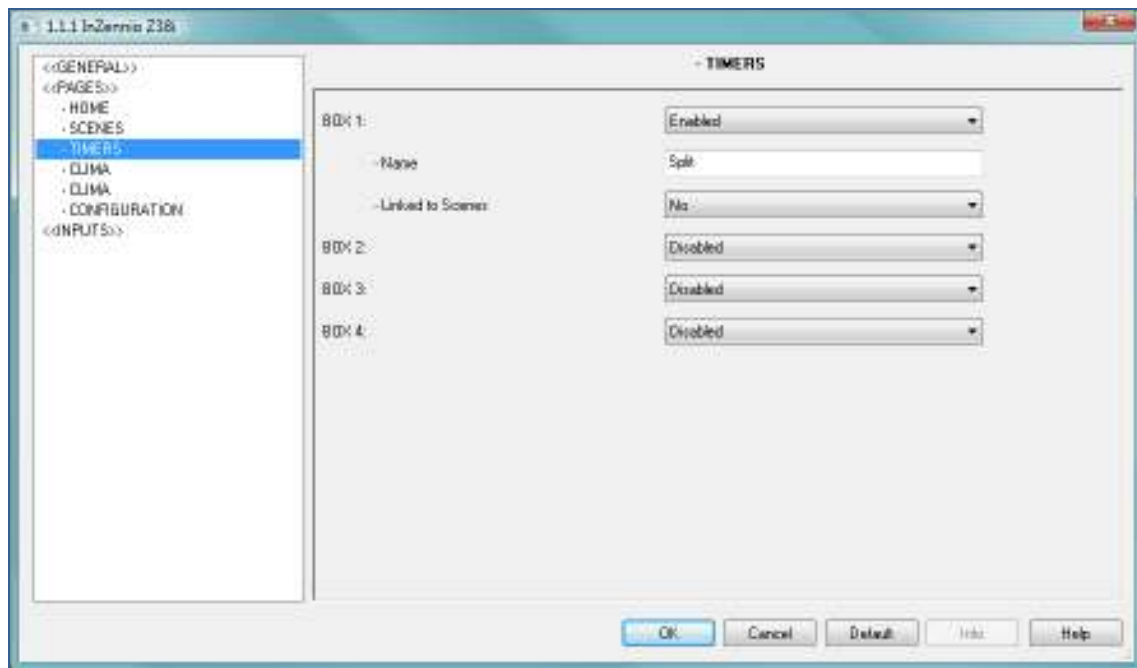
1.1.1 InZennio Z38i

<<GENERAL>>
<<PAGES>>
- HOME
- SCENES
- TIMERS
- CLIMA
- CLIMA
- CONFIGURATION
<<INPUTS>>

- TIMERS

BOX 1: Enabled
-Name Split
-Linked to Scenes No
BOX 2: Disabled
BOX 3: Disabled
BOX 4: Disabled

OK Cancel Default Info Help